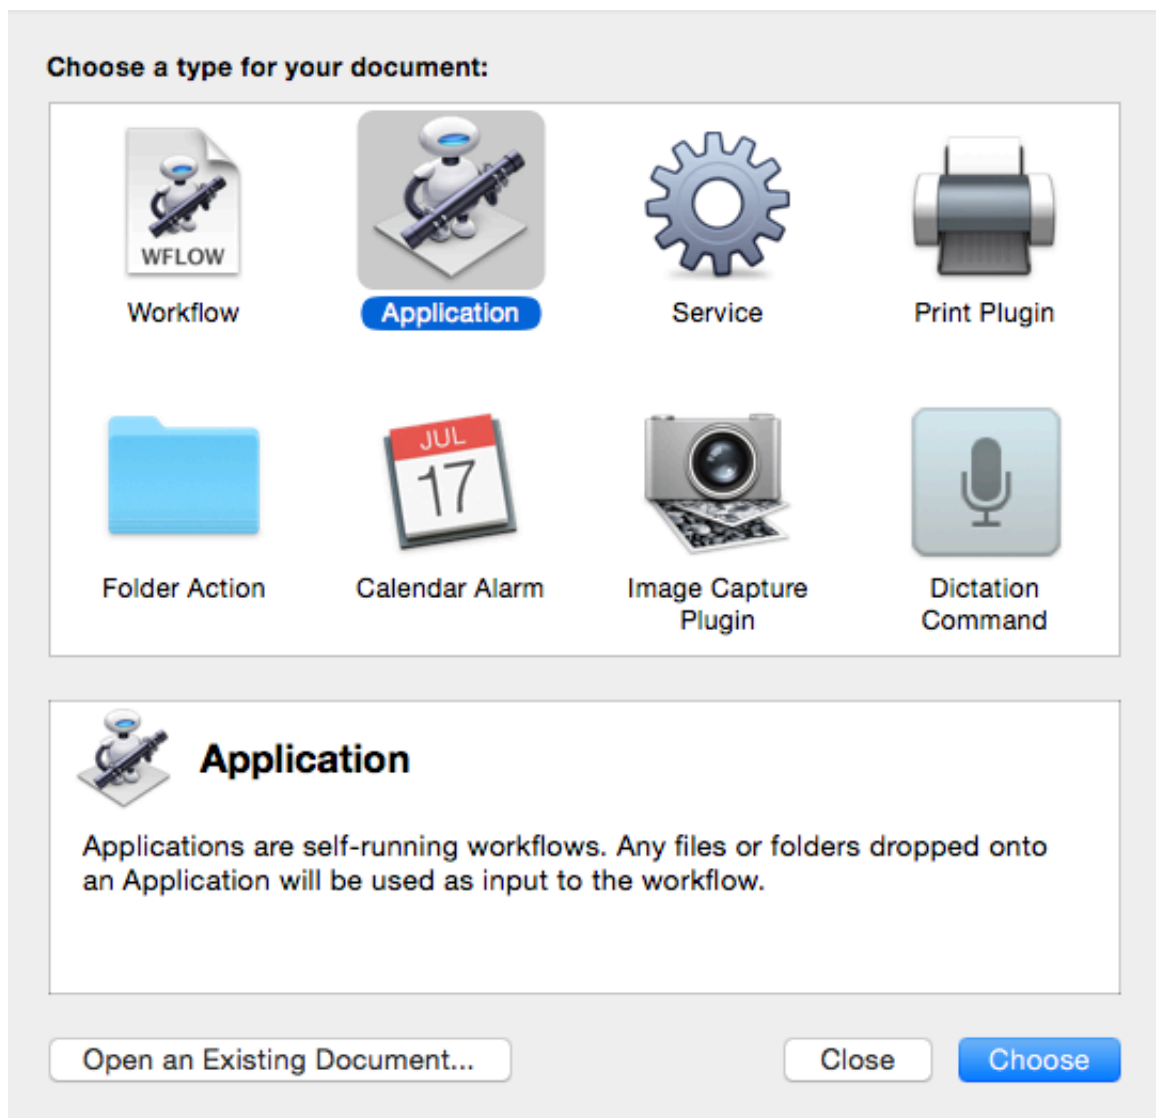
Choose a type for your document:

WFLOW
Workflow

Application

Service

Print Plugin

Folder Action

JUL
17
Calendar Alarm

Image Capture Plugin

Dictation Command

Application

Applications are self-running workflows. Any files or folders dropped onto an Application will be used as input to the workflow.

Open an Existing Document...

Close

Choose